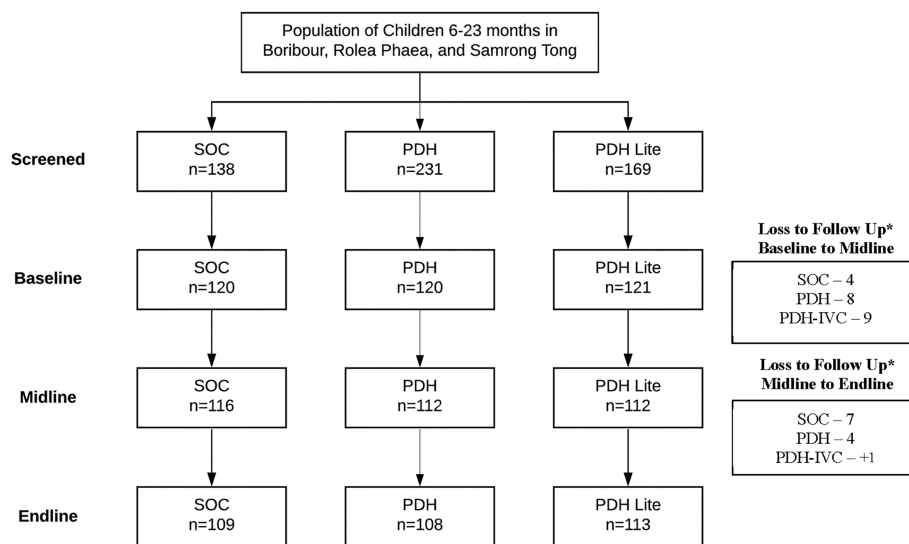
Population of Children 6-23 months in Boribour, Rolea Phaea, and Samrong Tong

Screened

SOC
n=138

PDH
n=231

PDH Lite
n=169

Baseline

SOC
n=120

PDH
n=120

PDH Lite
n=121

Loss to Follow Up*
Baseline to Midline

SOC – 4
PDH – 8
PDH-IVC – 9

Midline

SOC
n=116

PDH
n=112

PDH Lite
n=112

Loss to Follow Up*
Midline to Endline

SOC – 7
PDH – 4
PDH-IVC – +1

Endline

SOC
n=109

PDH
n=108

PDH Lite
n=113